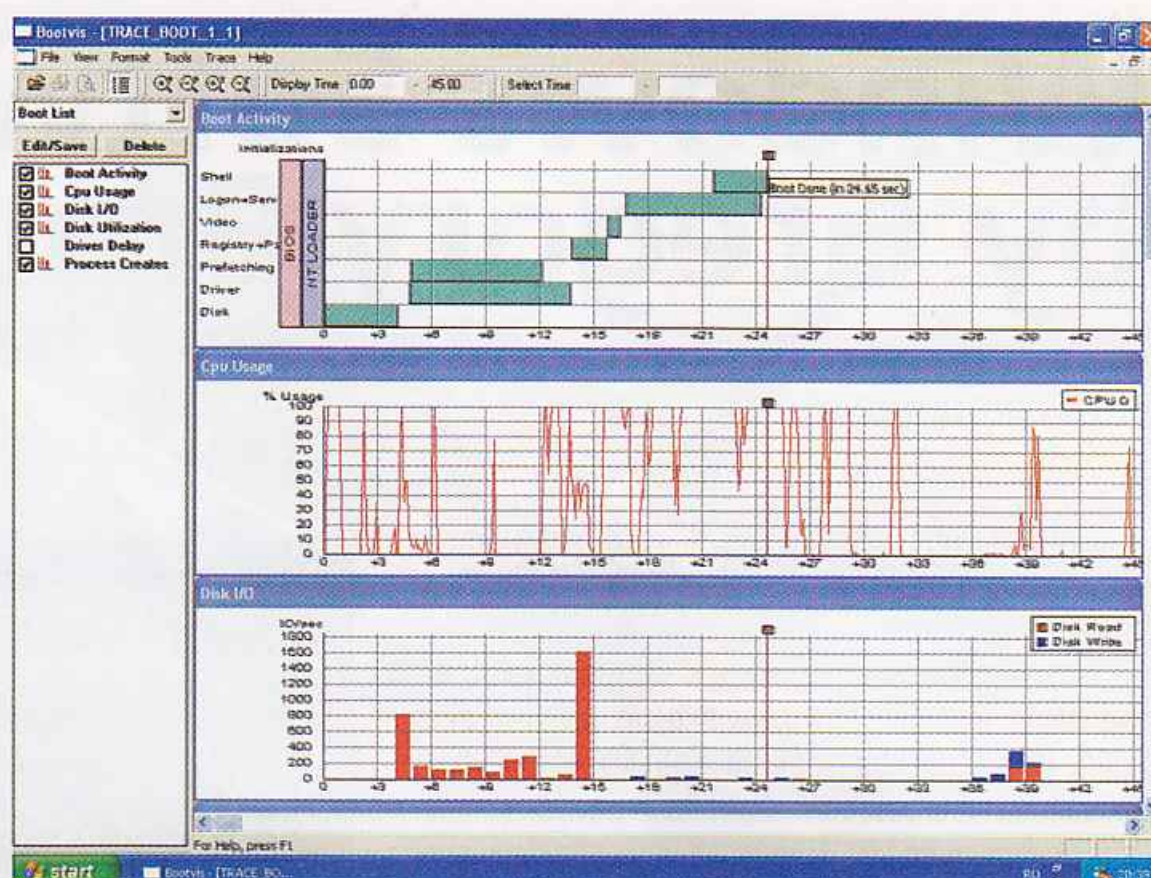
Bootvis - [TRACE_BOOT_1_1]

File View Format Tools Trace Help

Display Time 0.00 - 45.00 Select Time

Boot List

Edit/Save Delete

Boot Activity
Cpu Usage
Disk I/O
Disk Utilization
Driver Delay
Process Creates

Boot Activity

Initializations
Shell
Logon+Serv
Video
Registry+P
Prefetching
Driver
Disk

BIOS
NT LOADER

Boot Done (in 24.65 sec)

0 +3 +6 +9 +12 +15 +18 +21 +24 +27 +30 +33 +36 +39 +42 +45

Cpu Usage

% Usage
100 90 80 70 60 50 40 30 20 10 0

CPU 0

0 +3 +6 +9 +12 +15 +18 +21 +24 +27 +30 +33 +36 +39 +42 +45

Disk I/O

IO/sec
1800 1600 1400 1200 1000 800 600 400 200 0

Disk Read
Disk Write

0 +3 +6 +9 +12 +15 +18 +21 +24 +27 +30 +33 +36 +39 +42 +45

For Help, press F1

start Bootvis - [TRACE_BO...